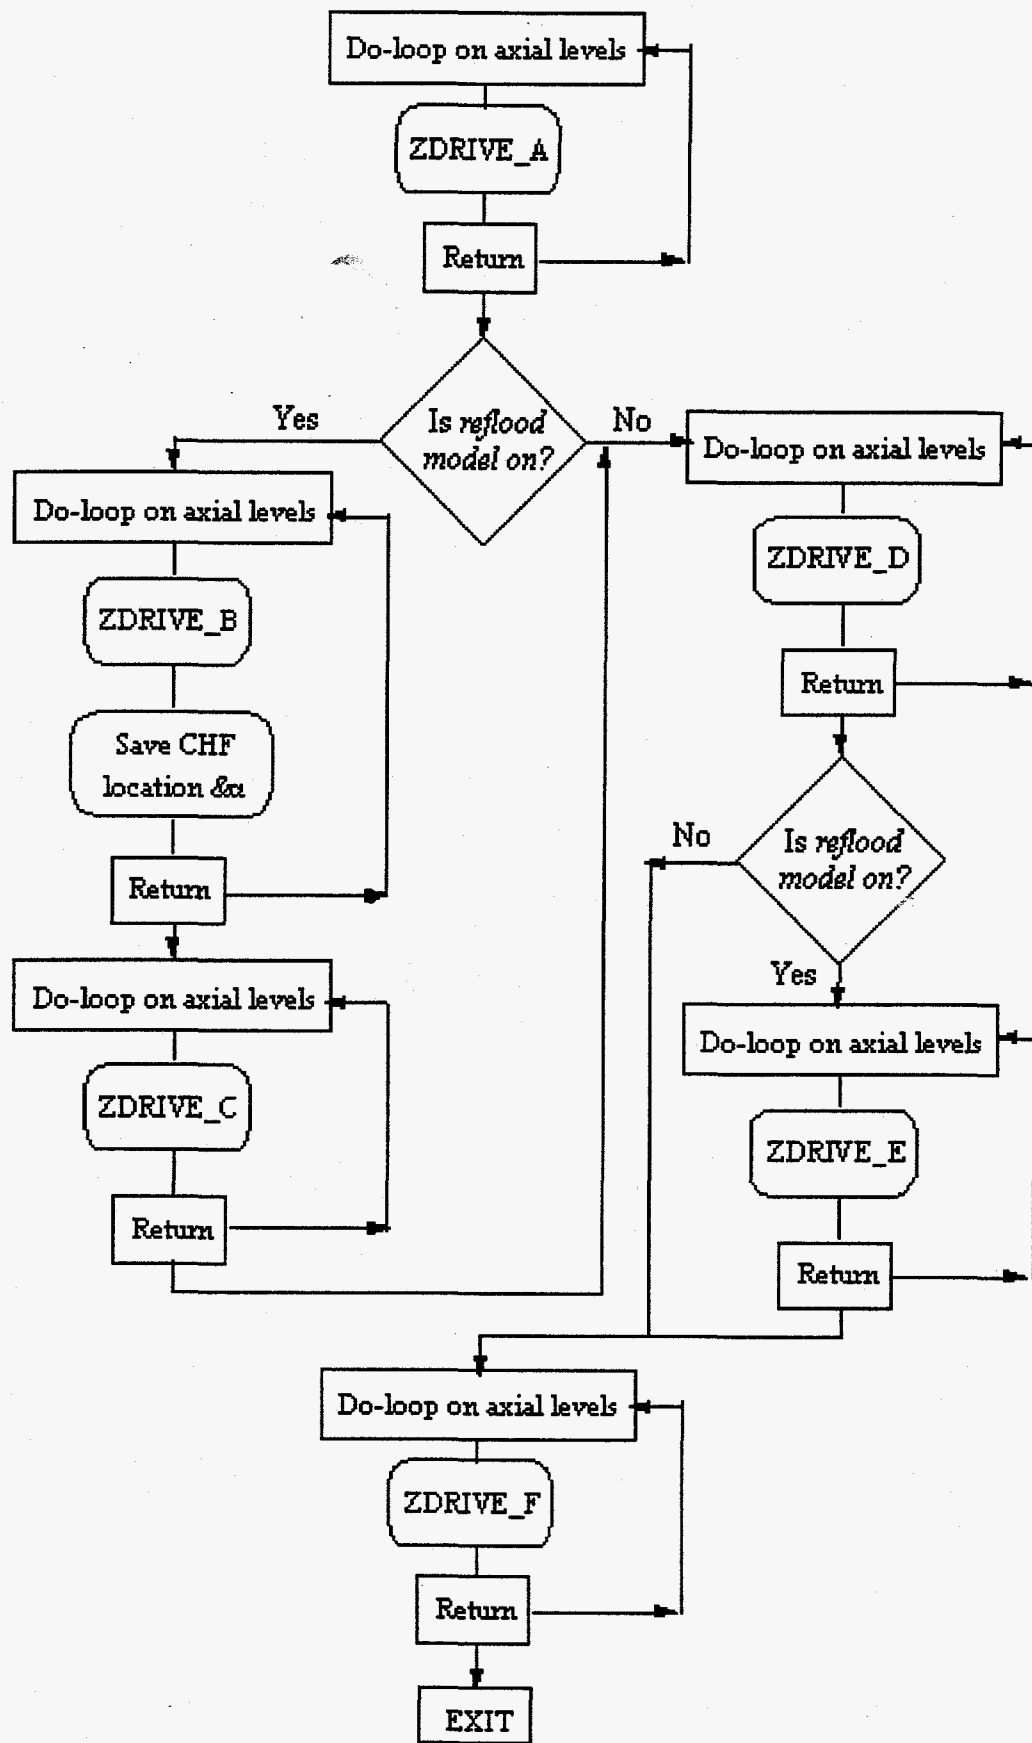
Do-loop on axial levels

ZDRIVE_A

Return

Is reflood model on?

Yes

No

Do-loop on axial levels

ZDRIVE_B

Save CHF location &α

Return

Do-loop on axial levels

ZDRIVE_C

Return

Do-loop on axial levels

ZDRIVE_D

Return

Is reflood model on?

No

Yes

Do-loop on axial levels

ZDRIVE_E

Return

Do-loop on axial levels

ZDRIVE_F

Return

EXIT